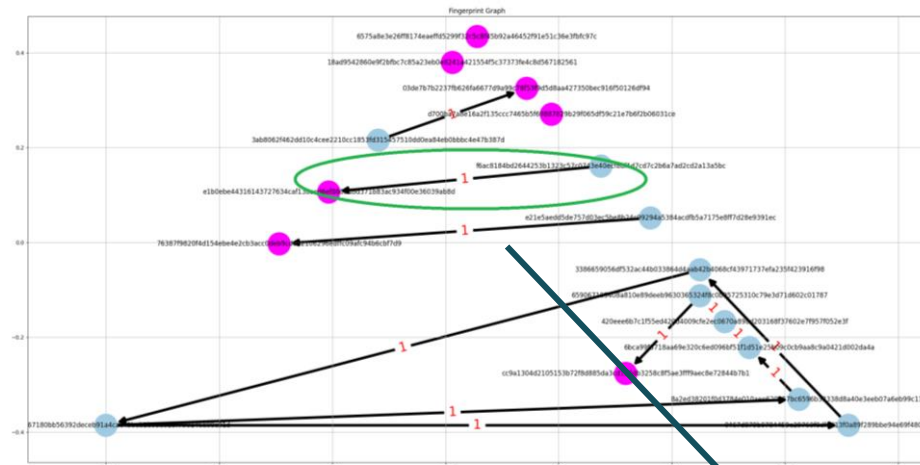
Fingerprint Graph

0.4

0.2

0.0

−0.2

−0.4

6575a8e3e26ff8174eaeffd5299f3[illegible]5b92a46452f91e51c36e3fbfc97c

18ad9542860e9f2bfbc7c85a23eb0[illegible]421554f5c37373fe4c8d567182561

03de7b7b2237fb626fa6677d9a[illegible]d5d8aa427350bec916f50126df94

d700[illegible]16a2f135ccc7465b5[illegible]29b29f065df59c21e7b6f2b06031ce

3ab8062f462dd10c4cee2210cc185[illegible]510dd0ea84eb0bbbc4e47b387d

f6ac8184bd2644253b1323c57c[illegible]2cd7c2b6a7ad2cd2a13a5bc

1

e1b0ebe44316143727634caf13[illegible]371883ac934f00e36039ab8d

e21e5aedd5de757d03ec5ba8b1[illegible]9294a5384acdfb5a7175e8ff7d28e9391ec

1

76387f9820f4d154ebe4e2cb3acc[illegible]c09afc94b6cbf7d9

3386659056df532ac44b03386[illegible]068cf43971737efa235f423916f98

65906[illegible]8a810e89deeb9630365324f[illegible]725310c79e3d71d602c01787

420eee6b7c1f55ed4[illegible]009cfe2e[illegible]203168f37602e7f957f052e3f

6bca99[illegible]718aa69e320c6ed096bf51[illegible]0cb9a0421d002da4a

1

1

1

1

cc9a1304d2105153b72f8d885da3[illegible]3258c8f5ae3ff9aec8e72844b7b1

8a2ed38201f0d3784a01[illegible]6596b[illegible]338d8a40e3eeb07a6eb99c1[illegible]

1

87180bb56392deceb91a4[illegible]

1

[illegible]3f0a9f289bbe94e69f480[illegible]